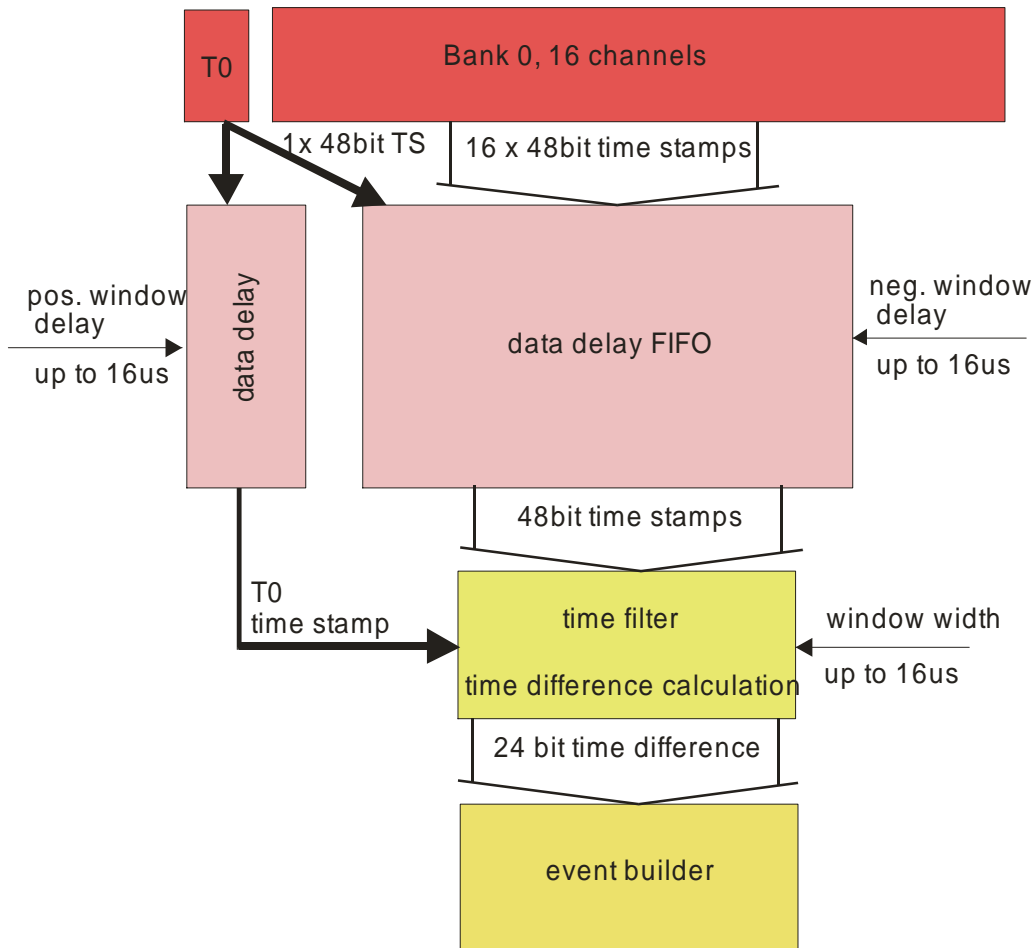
T0

Bank 0, 16 channels

1x 48bit TS

16 x 48bit time stamps

pos. window delay

up to 16us

data delay

data delay FIFO

neg. window delay

up to 16us

48bit time stamps

T0
time stamp

time filter

time difference calculation

window width

up to 16us

24 bit time difference

event builder